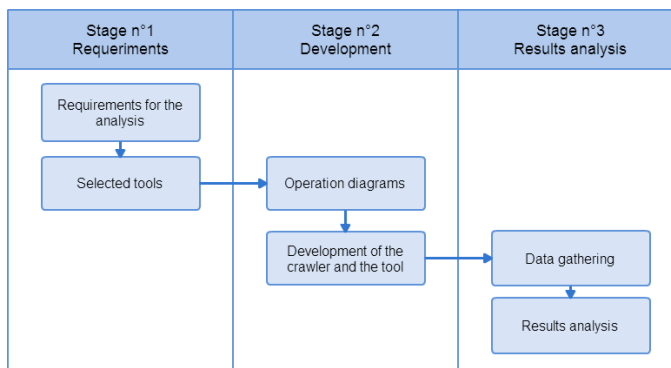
Stage n°1
Requeriments

Stage n°2
Development

Stage n°3
Results analysis

Requirements for the analysis

Selected tools

Operation diagrams

Development of the crawler and the tool

Data gathering

Results analysis